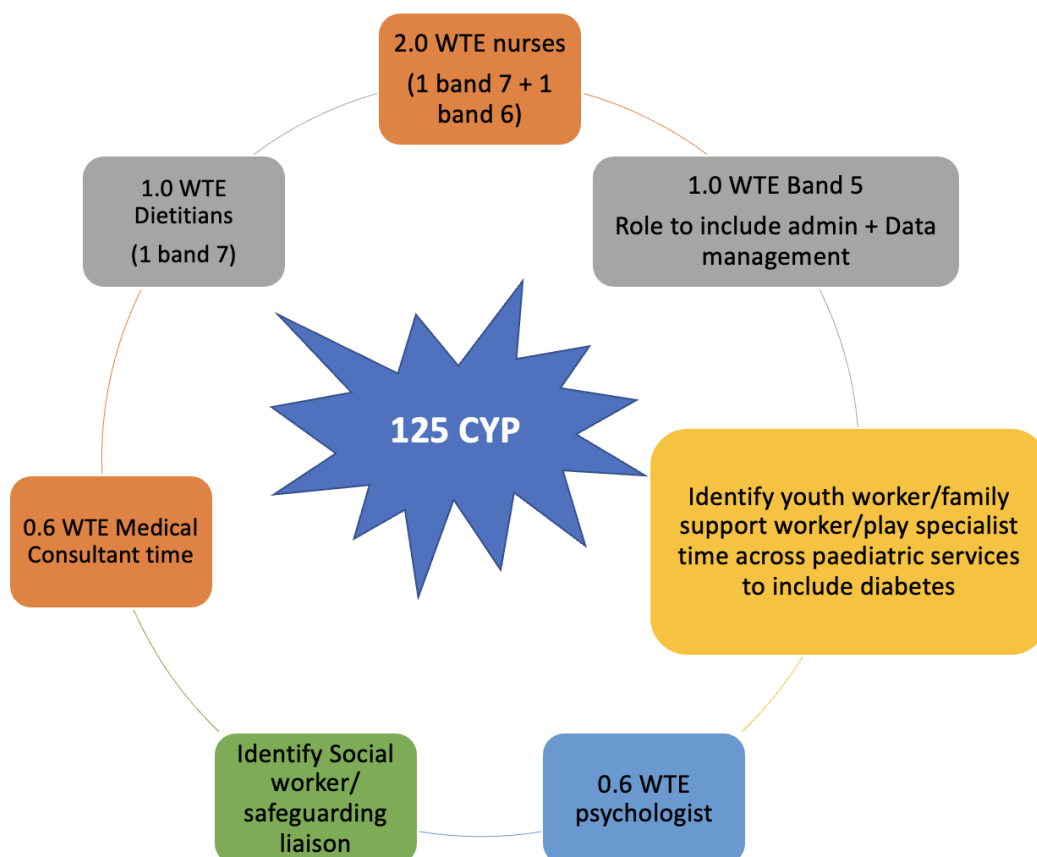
2.0 WTE nurses
(1 band 7 + 1 band 6)

1.0 WTE Band 5
Role to include admin + Data management

125 CYP

Identify youth worker/family support worker/play specialist time across paediatric services to include diabetes

0.6 WTE psychologist

Identify Social worker/ safeguarding liaison

0.6 WTE Medical Consultant time

1.0 WTE Dietitians
(1 band 7)